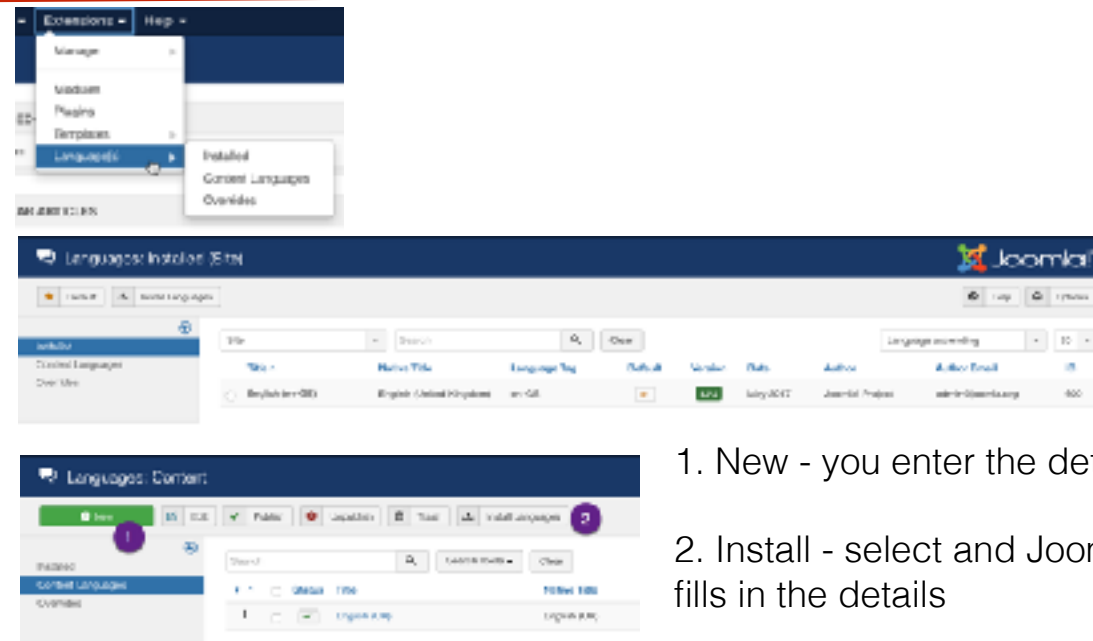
Extensions ▾ Help ▾
Manage
Modules
Plugins
Templates
Language(s)
Installed
Content Languages
Overrides

Languages: Installed (Site)
Joomla!
Default Install Languages
Help Options
Installed
Content Languages
Overrides
Site
Search
Clear
Language ascending
Title
Native Title
Language Tag
Default
Version
Date
Author
Author Email
ID
English (en-GB)
English (United Kingdom)
en-GB
May 2017
Joomla! Project
admin@joomla.org

Languages: Content
New
Edit
Publish
Unpublish
Trash
Install Languages
1
2
Installed
Content Languages
Overrides
Search
Search Tools ▾
Clear
Status
Title
Native Title
English (UK)
English (UK)

1. New - you enter the de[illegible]

2. Install - select and Joo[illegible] fills in the details